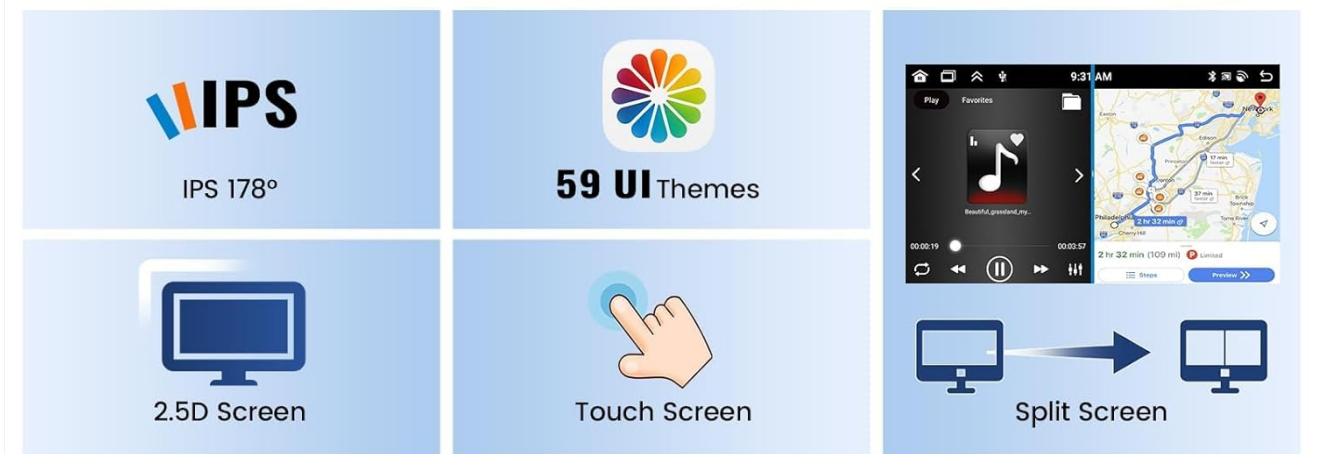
IPS

IPS 178°

59 UI Themes

9:31 AM

Play Favorites

Beautiful_grassland_my...

00:00:19 00:03:57

New York

Easton

Edison

17 min

37 min

Philadelphia

2 hr 32 min

Cherry Hill

2 hr 32 min (109 mi) Limited

Steps Preview

2.5D Screen

Touch Screen

Split Screen